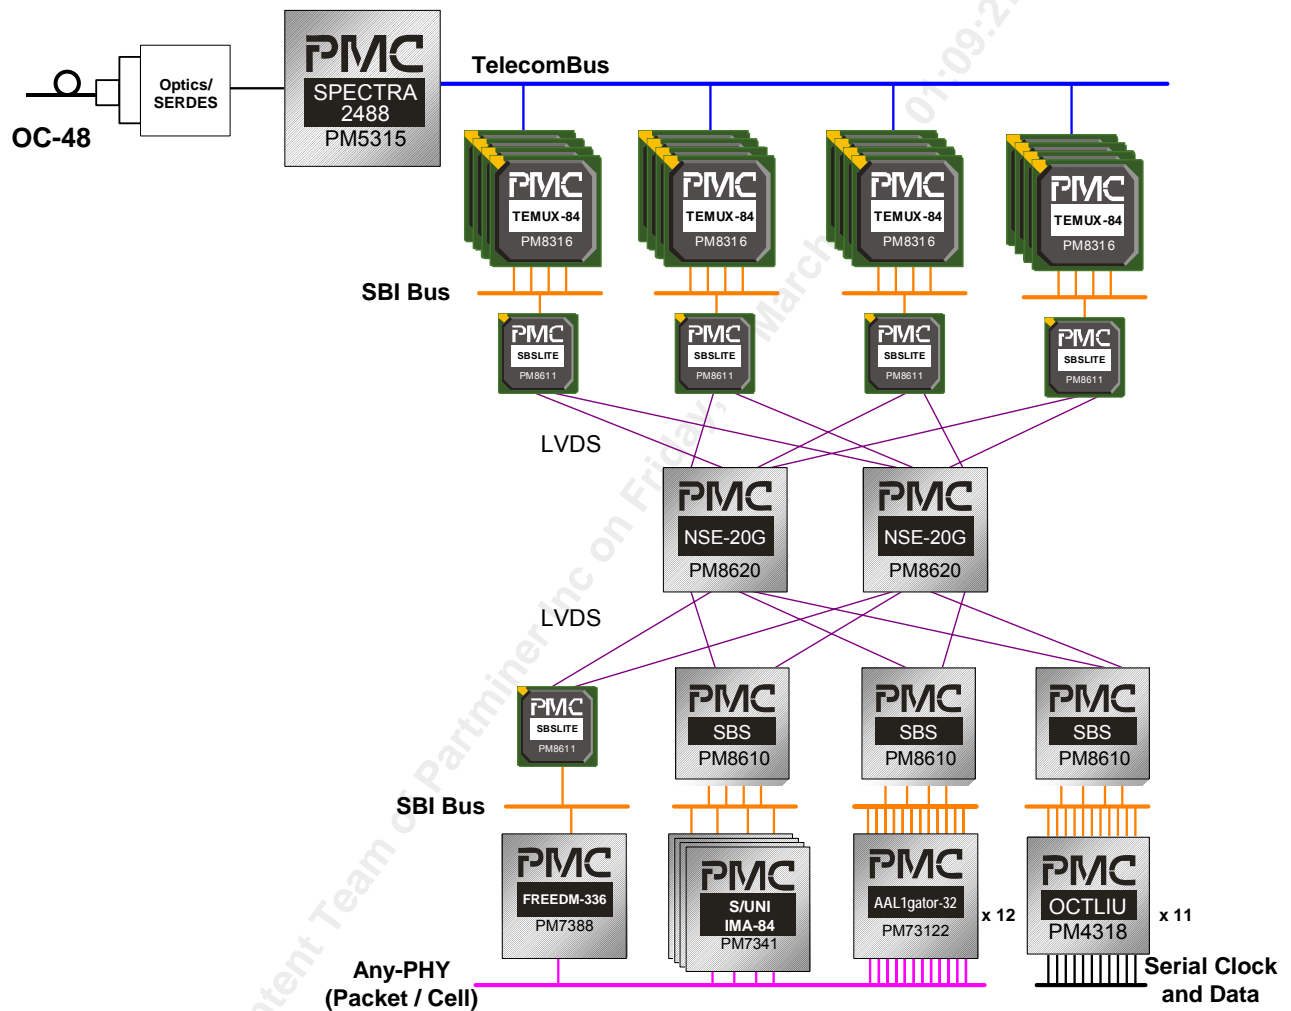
Optics/ SERDES

OC-48

PMC
SPECTRA 2488
PM5315

TelecomBus

PMC
TEMUX-84
PM8316

PMC
TEMUX-84
PM8316

PMC
TEMUX-84
PM8316

PMC
TEMUX-84
PM8316

SBI Bus

PMC
SBSLITE
PM8611

PMC
SBSLITE
PM8611

PMC
SBSLITE
PM8611

PMC
SBSLITE
PM8611

LVDS

PMC
NSE-20G
PM8620

PMC
NSE-20G
PM8620

LVDS

PMC
SBSLITE
PM8611

PMC
SBS
PM8610

PMC
SBS
PM8610

PMC
SBS
PM8610

SBI Bus

PMC
FREEDM-336
PM7388

PMC
S/UNI
IMA-84
PM7341

PMC
AAL1gator-32
PM73122

x 12

PMC
OCTLIU
PM4318

x 11

Any-PHY
(Packet / Cell)

Serial Clock and Data

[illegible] Team of Partminer Inc on Friday, March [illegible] 01:09:2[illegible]